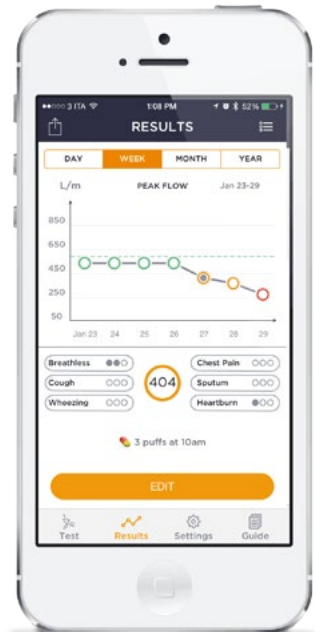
3 ITA 1:08 PM 52%

RESULTS

DAY WEEK MONTH YEAR

L/m PEAK FLOW Jan 23-29

850
650
450
250
50

Jan 23 24 25 26 27 28 29

Breathless
Cough
Wheezing

404

Chest Pain
Sputum
Heartburn

3 puffs at 10am

EDIT

Test Results Settings Guide